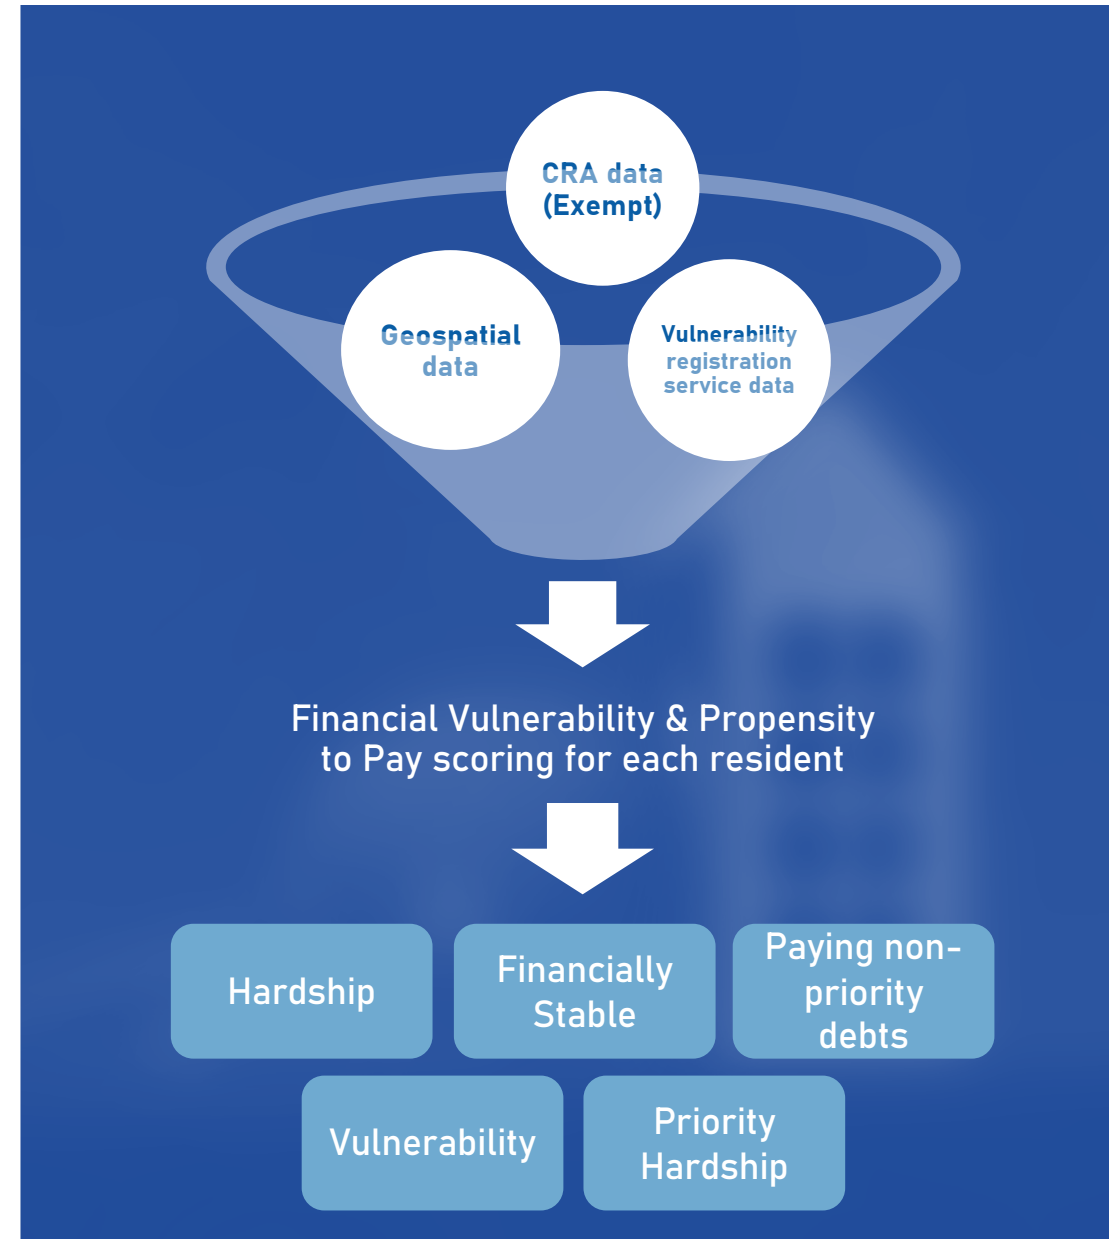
CRA data (Exempt)

Geospatial data

Vulnerability registration service data

Financial Vulnerability & Propensity to Pay scoring for each resident

Hardship

Financially Stable

Paying non-priority debts

Vulnerability

Priority Hardship